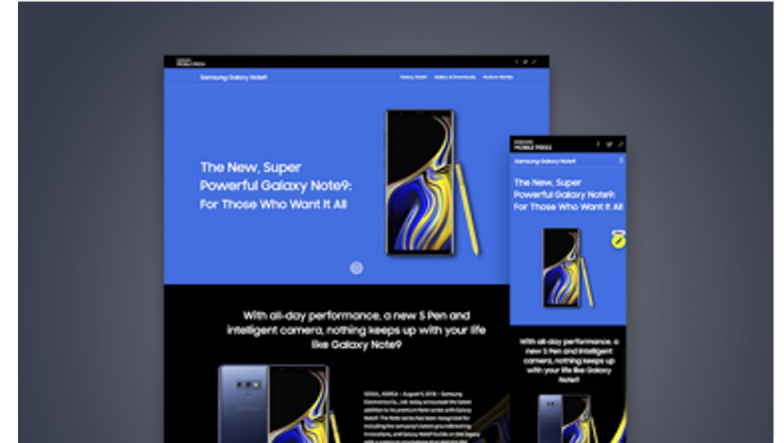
Samsung Galaxy Note9

The New, Super Powerful Galaxy Note9: For Those Who Want It All

With all-day performance, a new S Pen and intelligent camera, nothing keeps up with your life like Galaxy Note9

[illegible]

Samsung Galaxy Note9

The New, Super Powerful Galaxy Note9: For Those Who Want It All

With all-day performance, a new S Pen and intelligent camera, nothing keeps up with your life like Galaxy Note9